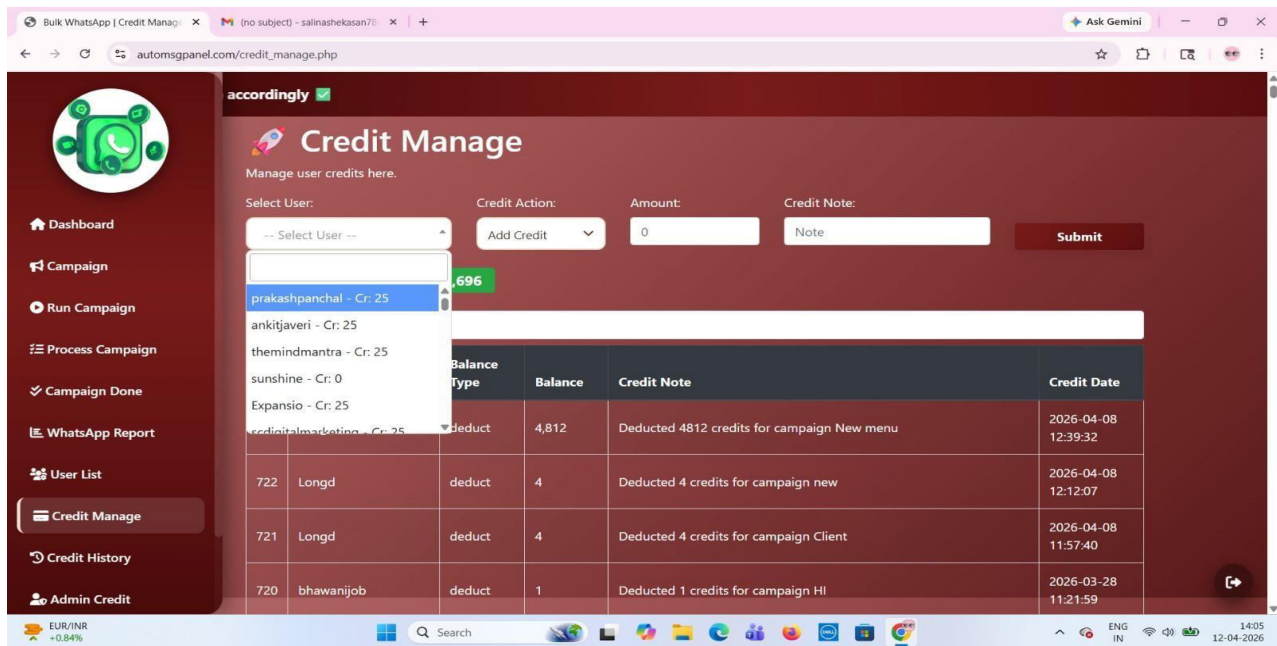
Bulk WhatsApp | Credit Manage ×
(no subject) - salinashekasan78 ×
+
Ask Gemini
automsgpanel.com/credit_manage.php

accordingly

Dashboard
Campaign
Run Campaign
Process Campaign
Campaign Done
WhatsApp Report
User List
Credit Manage
Credit History
Admin Credit

Credit Manage
Manage user credits here.

Select User:
-- Select User --
Credit Action:
Add Credit
Amount:
0
Credit Note:
Note
Submit

prakashpanchal - Cr: 25
ankitjaveri - Cr: 25
themindmantra - Cr: 25
sunshine - Cr: 0
Expansio - Cr: 25
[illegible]

,696

| | | Balance Type | Balance | Credit Note | Credit Date |
|---|---|---|---|---|---|
| | | deduct | 4,812 | Deducted 4812 credits for campaign New menu | 2026-04-08 12:39:32 |
| 722 | Longd | deduct | 4 | Deducted 4 credits for campaign new | 2026-04-08 12:12:07 |
| 721 | Longd | deduct | 4 | Deducted 4 credits for campaign Client | 2026-04-08 11:57:40 |
| 720 | bhawanijob | deduct | 1 | Deducted 1 credits for campaign HI | 2026-03-28 11:21:59 |

EUR/INR
+0.84%
Search
ENG IN
14:05
12-04-2026